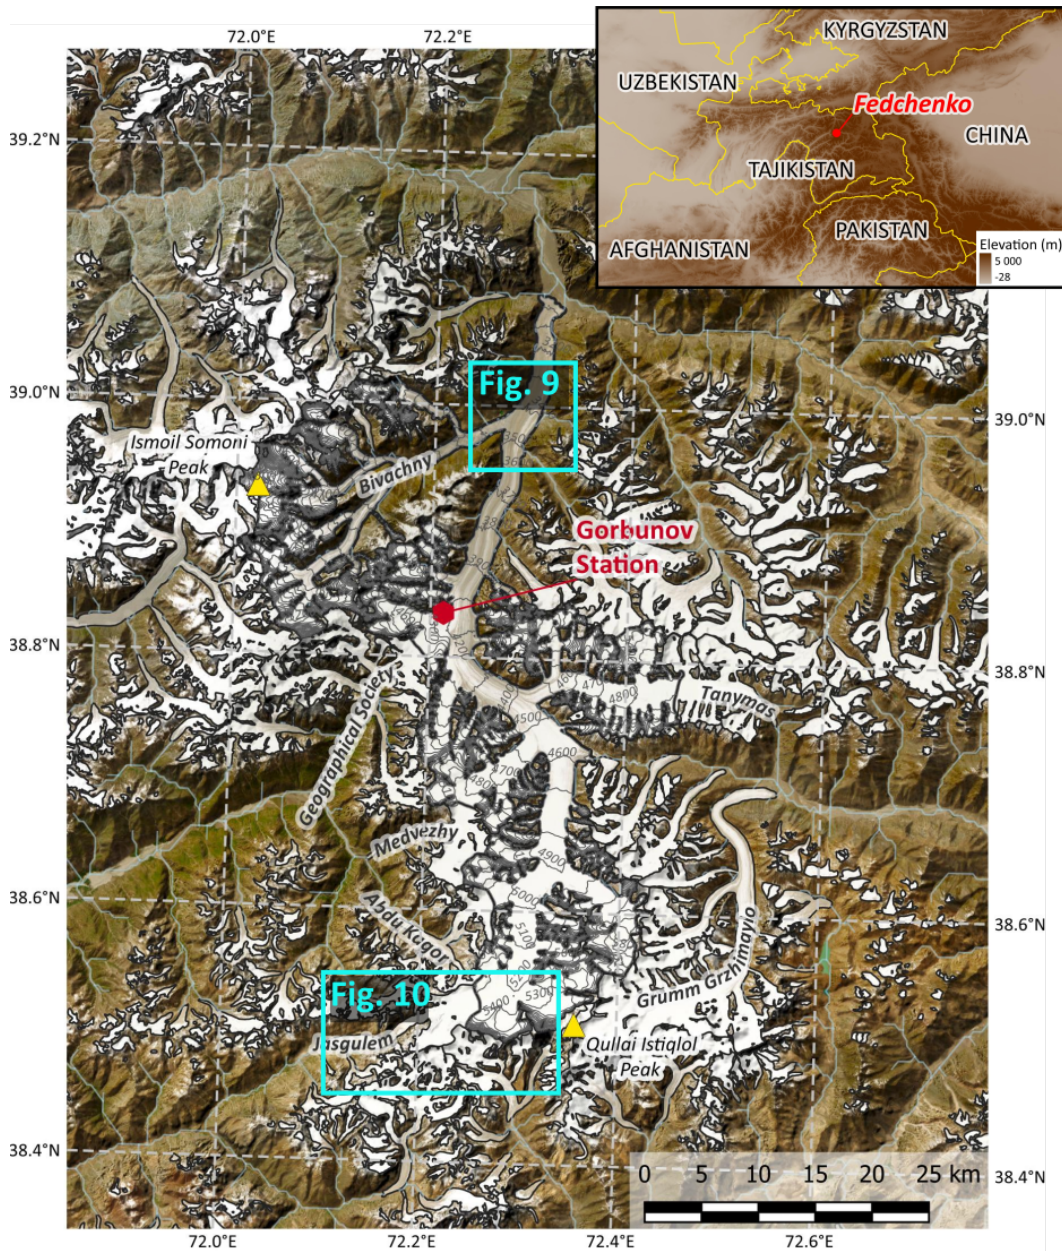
72.0°E
72.2°E
39.2°N
39.0°N
38.8°N
38.6°N
38.4°N
39.0°N
38.8°N
38.6°N
38.4°N
KYRGYZSTAN
UZBEKISTAN
Fedchenko
CHINA
TAJIKISTAN
PAKISTAN
AFGHANISTAN
Elevation (m)
5 000
-28
Fig. 9
Ismoil Somoni Peak
Bivachny
Gorbunov Station
Geographical Society
Tanymas
4800
4700
4600
4500
4700
4800
Medvezhy
4900
5000
5100
Abdu Kagor
Grumm Grzhimaylo
Fig. 10
5300
5400
Jasgulem
Qullai Istiqlol Peak
0 5 10 15 20 25 km
72.0°E
72.2°E
72.4°E
72.6°E